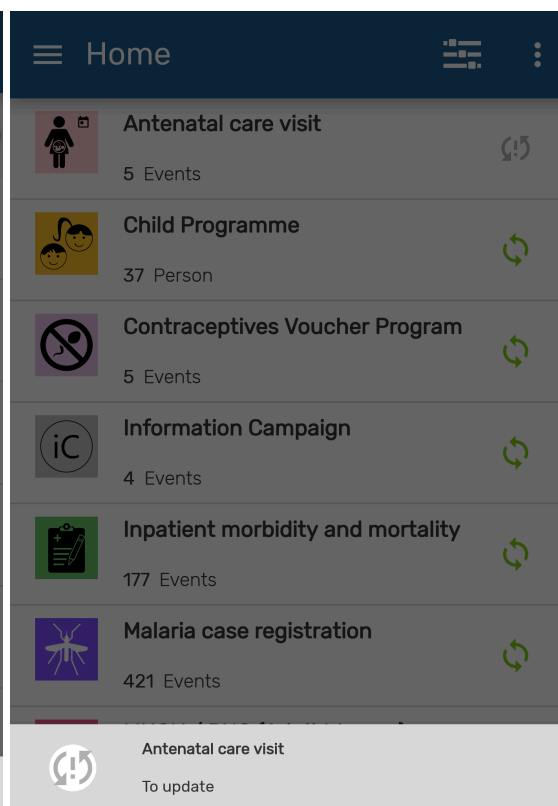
Home

Antenatal care visit
5 Events

Child Programme
37 Person

Contraceptives Voucher Program
5 Events

iC
Information Campaign
4 Events

Inpatient morbidity and mortality
177 Events

Malaria case registration
421 Events

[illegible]

Antenatal care visit
To update